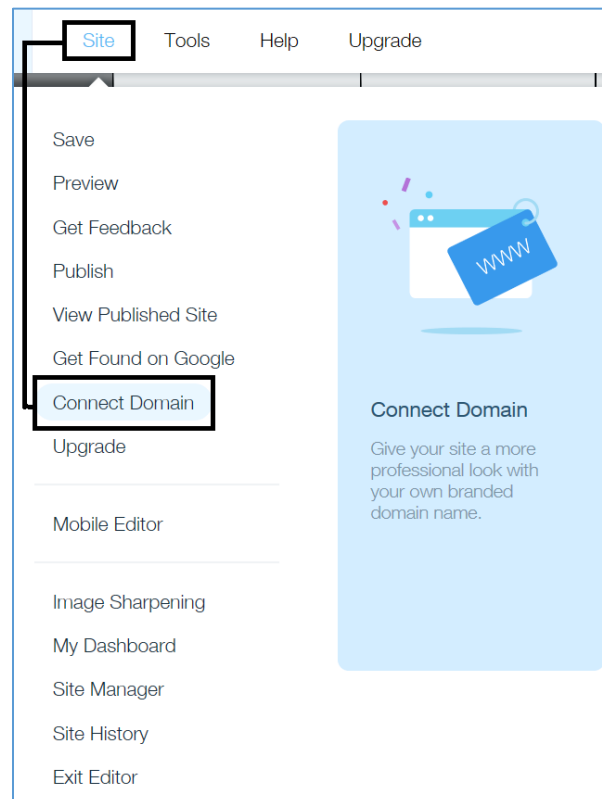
Site Tools Help Upgrade

Save
Preview
Get Feedback
Publish
View Published Site
Get Found on Google
Connect Domain
Upgrade

Mobile Editor

Image Sharpening
My Dashboard
Site Manager
Site History
Exit Editor

WWW

Connect Domain

Give your site a more professional look with your own branded domain name.